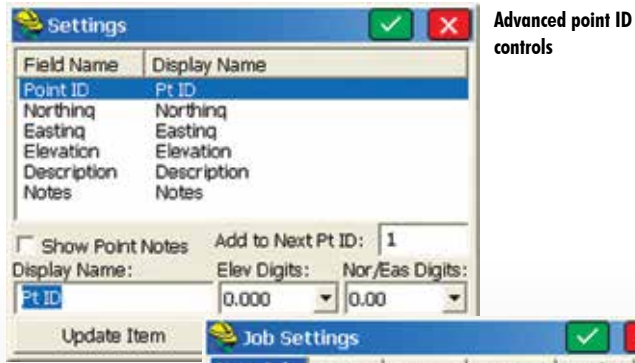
Settings

| Field Name | Display Name |
|---|---|
| Point ID | Pt ID |
| Northing | Northing |
| Easting | Easting |
| Elevation | Elevation |
| Description | Description |
| Notes | Notes |

Show Point Notes

Add to Next Pt ID: 1

Display Name: Pt ID

Elev Digits: 0.000

Nor/Eas Digits: 0.00

Update Item

Job Settings

Advanced point ID controls